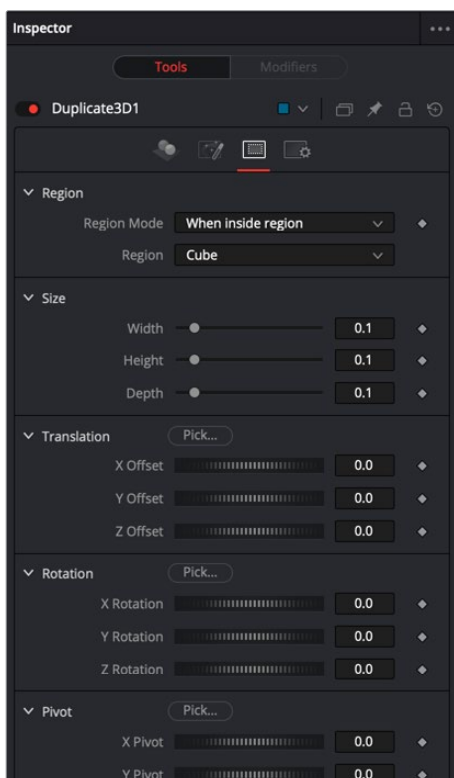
Inspector

Tools Modifiers

Duplicate3D1

Region

Region Mode When inside region

Region Cube

Size

Width 0.1

Height 0.1

Depth 0.1

Translation Pick...

X Offset 0.0

Y Offset 0.0

Z Offset 0.0

Rotation Pick...

X Rotation 0.0

Y Rotation 0.0

Z Rotation 0.0

Pivot Pick...

X Pivot 0.0

Y Pivot 0.0